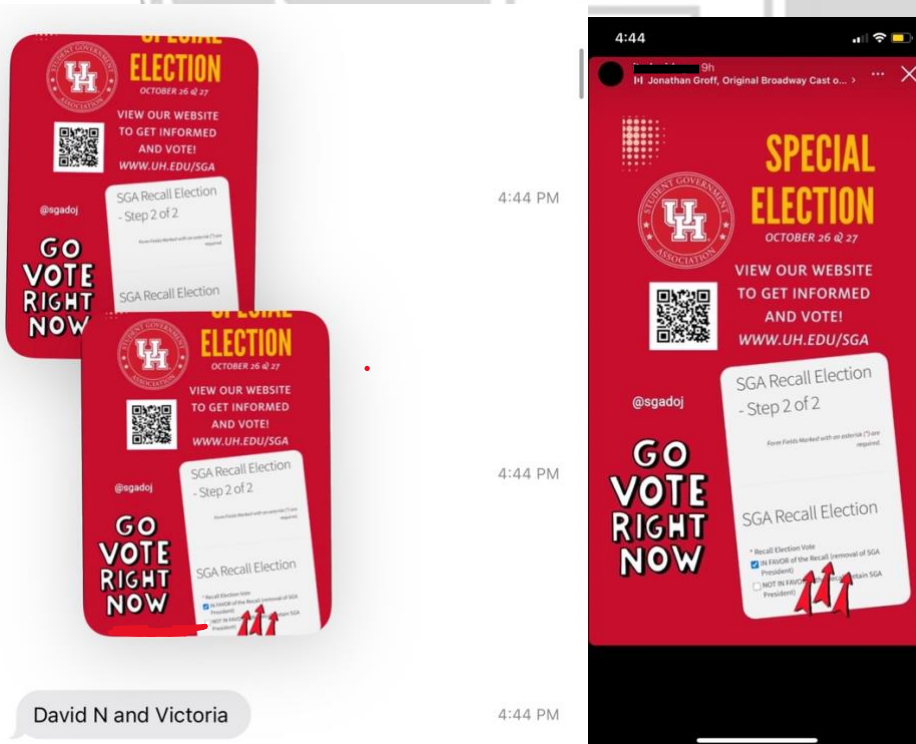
SPECIAL
ELECTION
OCTOBER 26 & 27
VIEW OUR WEBSITE TO GET INFORMED AND VOTE!
WWW.UH.EDU/SGA
@sgadoj
GO VOTE RIGHT NOW
SGA Recall Election - Step 2 of 2
SGA Recall Election

4:44 PM

ELECTION
OCTOBER 26 & 27
VIEW OUR WEBSITE TO GET INFORMED AND VOTE!
WWW.UH.EDU/SGA
@sgadoj
GO VOTE RIGHT NOW
SGA Recall Election - Step 2 of 2
Form Fields Marked with an asterisk (*) are required
SGA Recall Election
* Recall Election Vote
IN FAVOR of the Recall (removal of SGA President)
NOT IN FAVOR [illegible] tain SGA President)

4:44 PM

David N and Victoria

4:44 PM

4:44
9h
Jonathan Groff, Original Broadway Cast o... >
SPECIAL
ELECTION
OCTOBER 26 & 27
STUDENT GOVERNMENT ASSOCIATION
VIEW OUR WEBSITE TO GET INFORMED AND VOTE!
WWW.UH.EDU/SGA
@sgadoj
GO VOTE RIGHT NOW
SGA Recall Election - Step 2 of 2
Form Fields Marked with an asterisk (*) are required
SGA Recall Election
* Recall Election Vote
IN FAVOR of the Recall (removal of SGA President)
NOT IN FAVOR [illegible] tain SGA President)